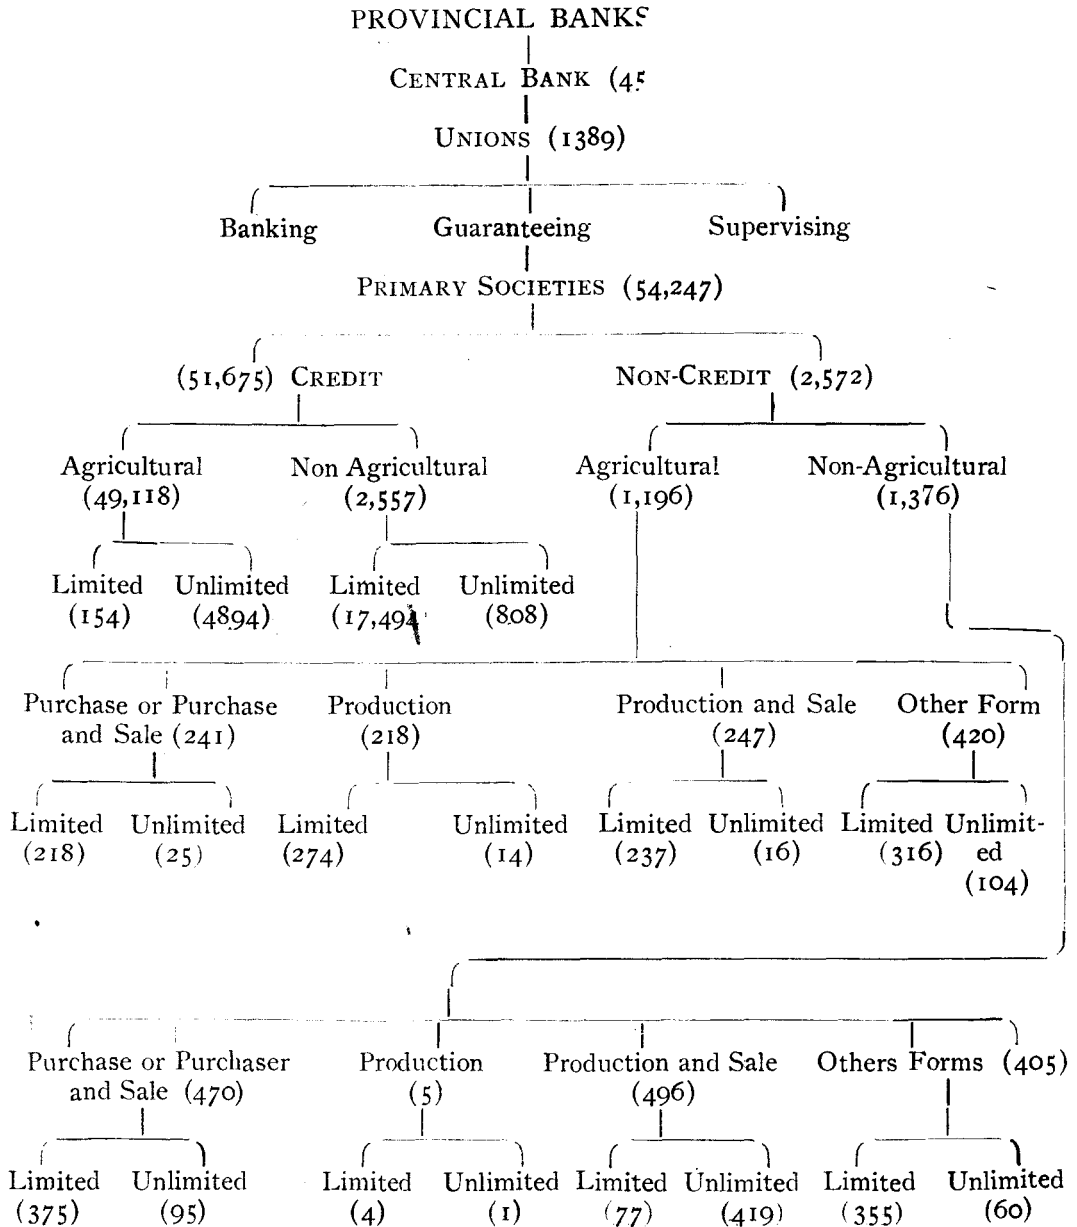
PROVINCIAL BANKS

CENTRAL BANK (45

UNIONS (1389)

Banking Guaranteeing Supervising

PRIMARY SOCIETIES (54,247)

(51,675) CREDIT

NON-CREDIT (2,572)

Agricultural (49,118)

Non Agricultural (2,557)

Agricultural (1,196)

Non-Agricultural (1,376)

Limited (154)

Unlimited (4894)

Limited (17,494)

Unlimited (808)

Purchase or Purchase and Sale (241)

Production (218)

Production and Sale (247)

Other Form (420)

Limited (218)

Unlimited (25)

Limited (274)

Unlimited (14)

Limited (237)

Unlimited (16)

Limited (316)

Unlimited (104)

Purchase or Purchaser and Sale (470)

Production (5)

Production and Sale (496)

Others Forms (405)

Limited (375)

Unlimited (95)

Limited (4)

Unlimited (1)

Limited (77)

Unlimited (419)

Limited (355)

Unlimited (60)